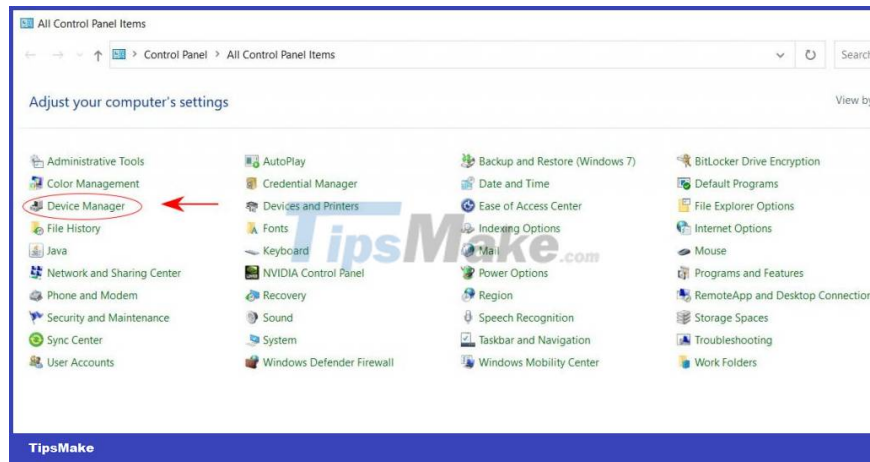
All Control Panel Items

Control Panel > All Control Panel Items

Searc

Adjust your computer's settings

View b

Administrative Tools
Color Management
Device Manager
File History
Java
Network and Sharing Center
Phone and Modem
Security and Maintenance
Sync Center
User Accounts

AutoPlay
Credential Manager
Devices and Printers
Fonts
Keyboard
NVIDIA Control Panel
Recovery
Sound
System
Windows Defender Firewall

Backup and Restore (Windows 7)
Date and Time
Ease of Access Center
Indexing Options
Mail
Power Options
Region
Speech Recognition
Taskbar and Navigation
Windows Mobility Center

BitLocker Drive Encryption
Default Programs
File Explorer Options
Internet Options
Mouse
Programs and Features
RemoteApp and Desktop Connectio
Storage Spaces
Troubleshooting
Work Folders

TipsMake.com

TipsMake